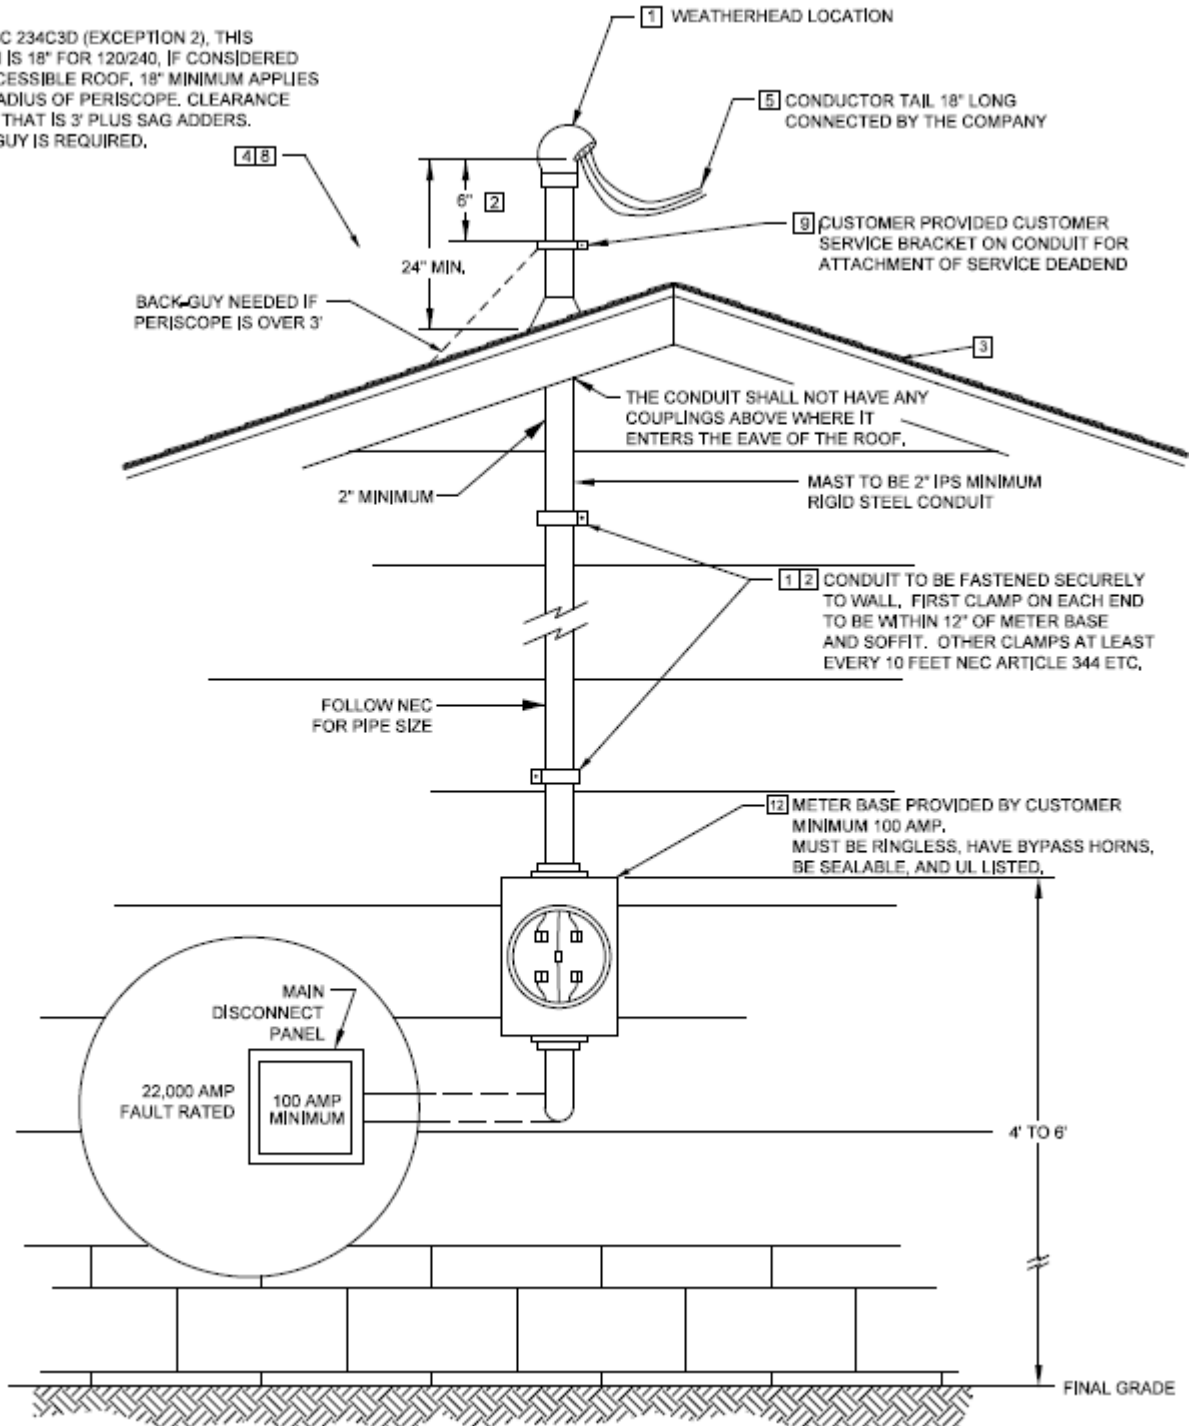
C 234C3D (EXCEPTION 2), THIS
) IS 18" FOR 120/240, IF CONSIDERED
CESSIBLE ROOF, 18" MINIMUM APPLIES
ADIUS OF PERISCOPE. CLEARANCE
THAT IS 3' PLUS SAG ADDERS.
GUY IS REQUIRED.

4 8

1 WEATHERHEAD LOCATION

5 CONDUCTOR TAIL 18" LONG CONNECTED BY THE COMPANY

6" 2

24" MIN.

9 CUSTOMER PROVIDED CUSTOMER SERVICE BRACKET ON CONDUIT FOR ATTACHMENT OF SERVICE DEADEND

BACK-GUY NEEDED IF PERISCOPE IS OVER 3'

3

THE CONDUIT SHALL NOT HAVE ANY COUPLINGS ABOVE WHERE IT ENTERS THE EAVE OF THE ROOF.

2" MINIMUM

MAST TO BE 2" IPS MINIMUM RIGID STEEL CONDUIT

1 2 CONDUIT TO BE FASTENED SECURELY TO WALL. FIRST CLAMP ON EACH END TO BE WITHIN 12" OF METER BASE AND SOFFIT. OTHER CLAMPS AT LEAST EVERY 10 FEET NEC ARTICLE 344 ETC.

FOLLOW NEC FOR PIPE SIZE

12 METER BASE PROVIDED BY CUSTOMER MINIMUM 100 AMP. MUST BE RINGLESS, HAVE BYPASS HORNS, BE SEALABLE, AND UL LISTED.

MAIN DISCONNECT PANEL

22,000 AMP FAULT RATED

100 AMP MINIMUM

4' TO 6'

FINAL GRADE